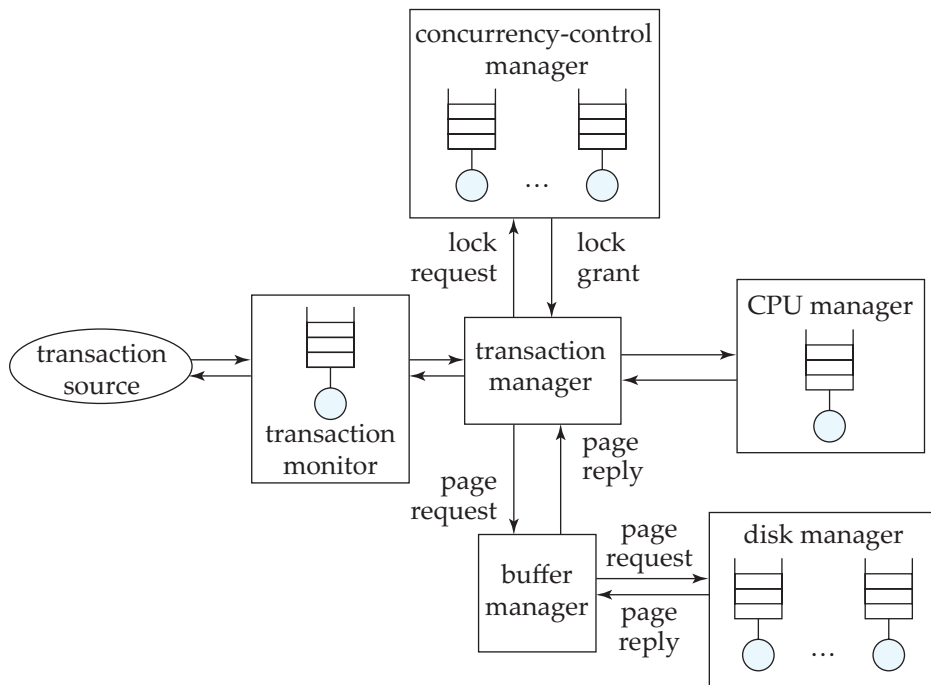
concurrency-control manager

…

lock request

lock grant

CPU manager

transaction source

transaction manager

transaction monitor

page reply

page request

disk manager

page request

buffer manager

page reply

…